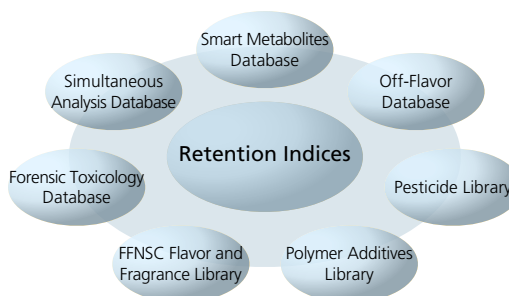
Smart Metabolites Database

Off-Flavor Database

Simultaneous Analysis Database

Retention Indices

Forensic Toxicology Database

Pesticide Library

FFNSC Flavor and Fragrance Library

Polymer Additives Library